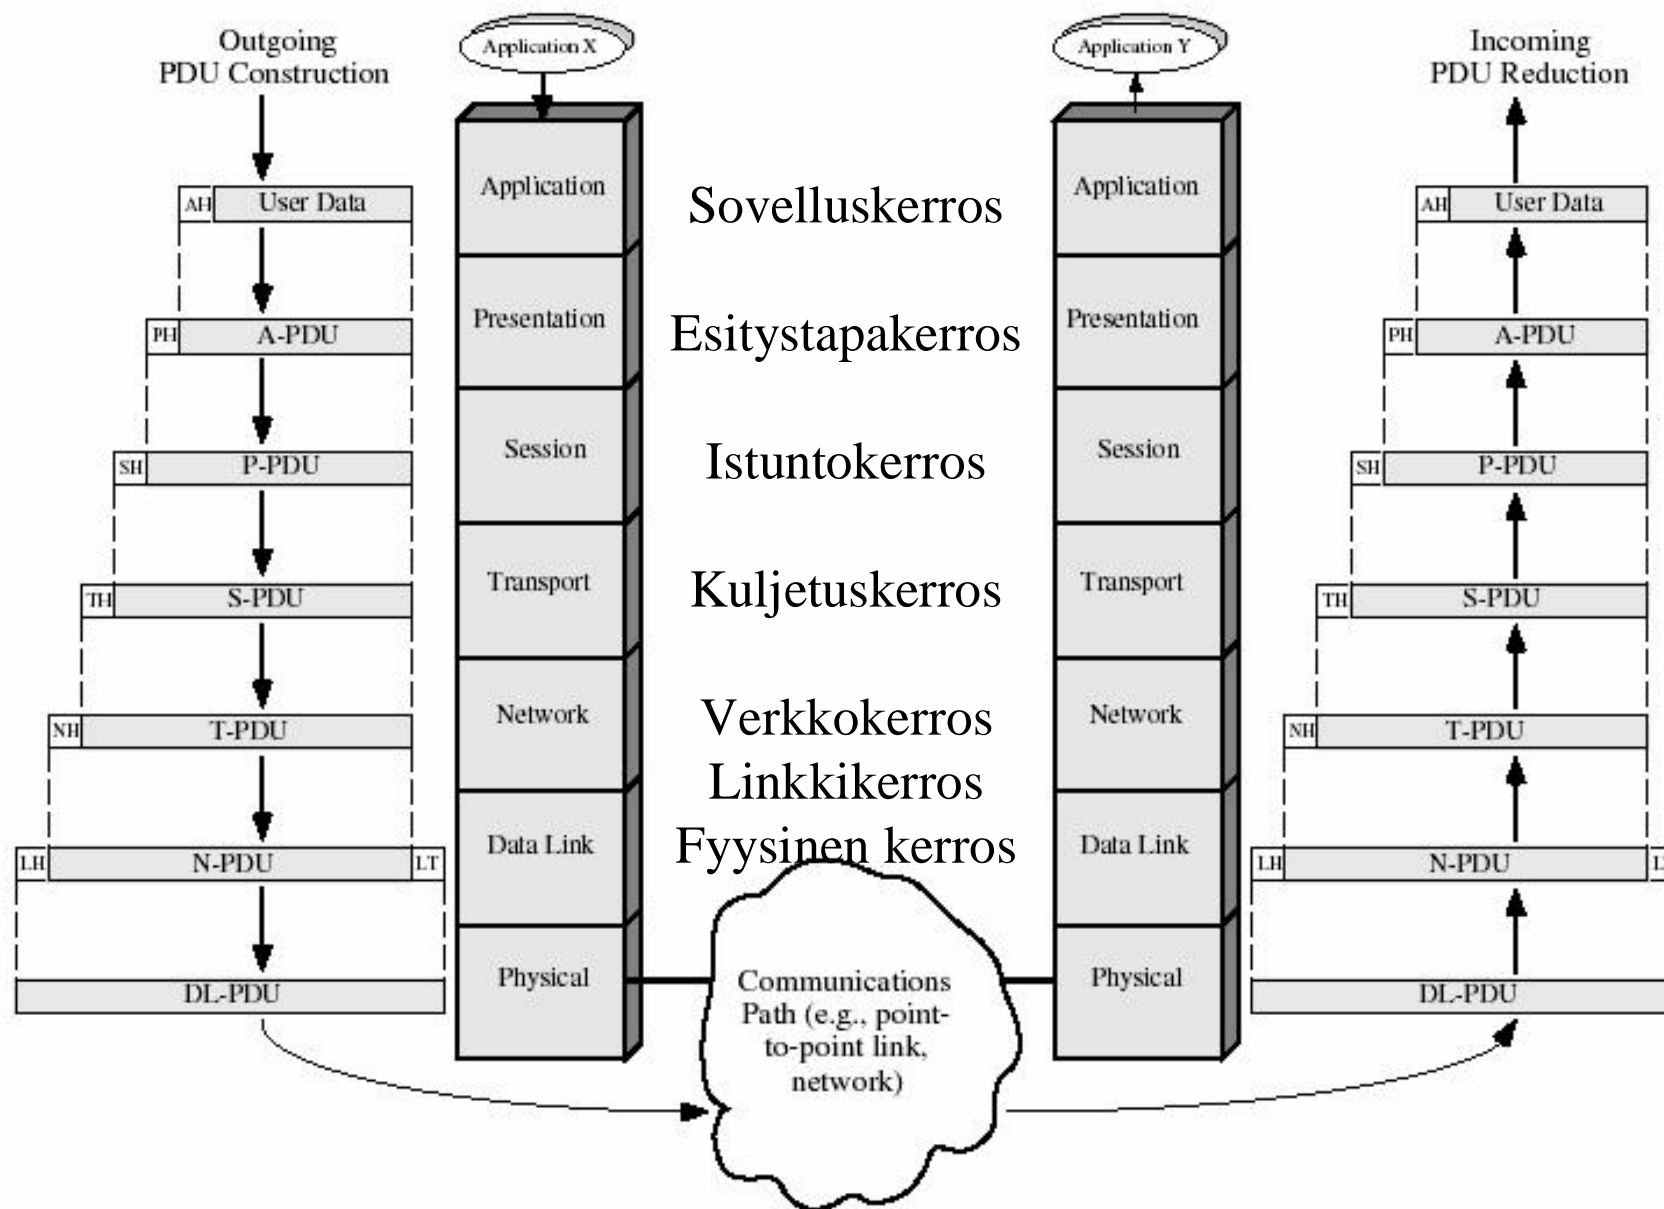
Outgoing PDU Construction

Application X

Application Y

Incoming PDU Reduction

AH User Data

PH A-PDU

SH P-PDU

TH S-PDU

NH T-PDU

LH N-PDU LT

DL-PDU

Application

Presentation

Session

Transport

Network

Data Link

Physical

Sovelluskerros

Esitystapakerros

Istuntokerros

Kuljetuskerros

Verkkokerros

Linkkikerros

Fyysinen kerros

Communications Path (e.g., point-to-point link, network)

Application

Presentation

Session

Transport

Network

Data Link

Physical

AH User Data

PH A-PDU

SH P-PDU

TH S-PDU

NH T-PDU

LH N-PDU L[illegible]

DL-PDU